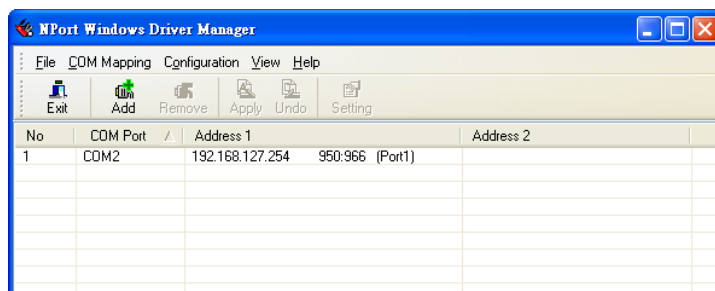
NPort Windows Driver Manager

File COM Mapping Configuration View Help

Exit Add Remove Apply Undo Setting

| No | COM Port | Address 1 | Address 2 |
|---|---|---|---|
| 1 | COM2 | 192.168.127.254 950:966 (Port1) | |